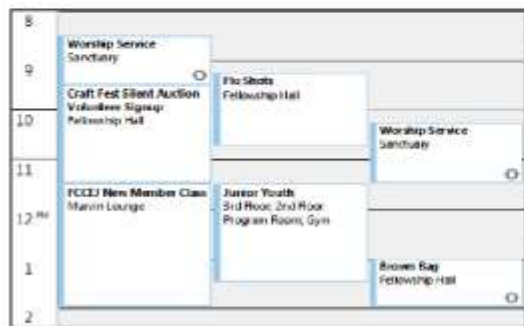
8

9

10

11

12 PM

1

2

Worship Service
Sanctuary

Craft Fest Silent Auction
Volunteer Signup
Fellowship Hall

FCCEJ New Member Class
Marvin Lounge

Flu Shots
Fellowship Hall

Junior Youth
3rd Floor, 2nd Floor
Program Room, Gym

Worship Service
Sanctuary

Brown Bag
Fellowship Hall